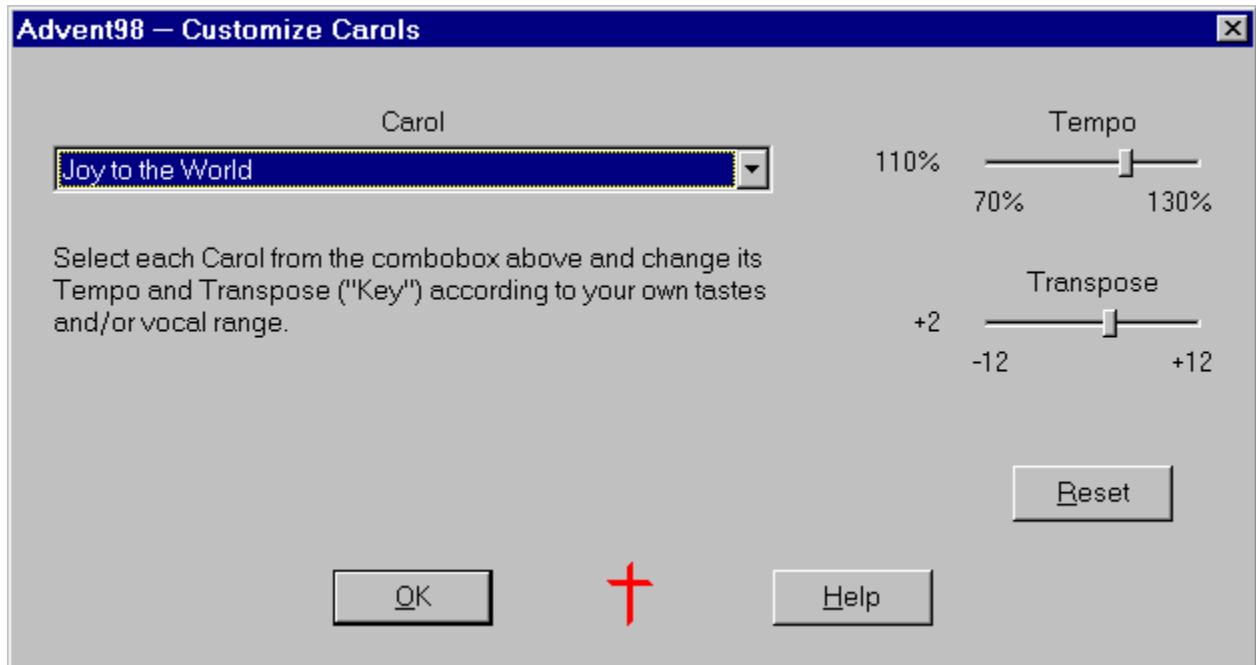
Advent98 — Customize Carols

Carol

Joy to the World

Select each Carol from the combobox above and change its Tempo and Transpose ("Key") according to your own tastes and/or vocal range.

Tempo

110%

70%

130%

Transpose

+2

-12

+12

Reset

OK

Help